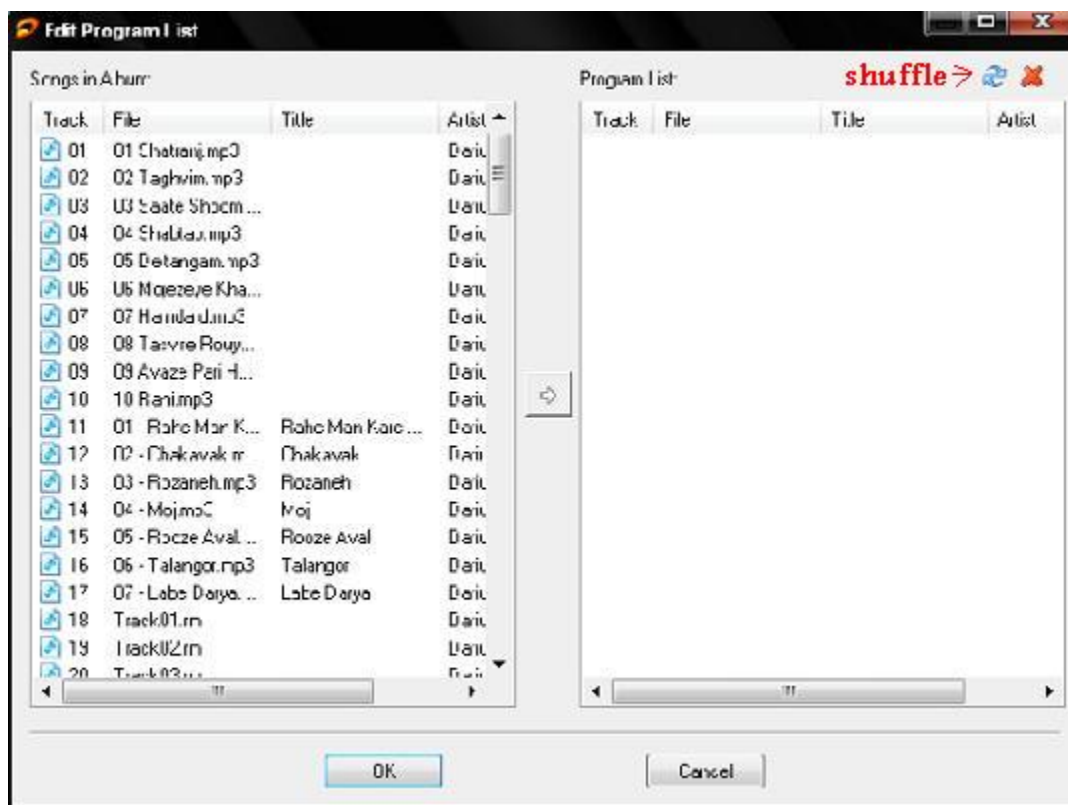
Edit Program List

Songs in Album

| Track | File | Title | Artist |
|---|---|---|---|
| 01 | 01 Chatranj.mp3 | | Dariu |
| 02 | 02 Taghvim.mp3 | | Dariu |
| 03 | 03 Saate Shoom ... | | Dariu |
| 04 | 04 Shabtab.mp3 | | Dariu |
| 05 | 05 Deltangam.mp3 | | Dariu |
| 06 | 06 Mojezeye Kha... | | Dariu |
| 07 | 07 Hamdard.mp3 | | Dariu |
| 08 | 08 Tasvire Rouy... | | Dariu |
| 09 | 09 Avaze Pari H... | | Dariu |
| 10 | 10 Rani.mp3 | | Dariu |
| 11 | 01 - Rahe Man K... | Rahe Man Kare ... | Dariu |
| 12 | 02 - Chakavak.m | Chakavak | Dariu |
| 13 | 03 - Rozaneh.mp3 | Rozaneh | Dariu |
| 14 | 04 - Moj.mp3 | Moj | Dariu |
| 15 | 05 - Rooze Aval... | Rooze Aval | Dariu |
| 16 | 06 - Talangor.mp3 | Talangor | Dariu |
| 17 | 07 - Labe Darya... | Labe Darya | Dariu |
| 18 | Track01.rm | | Dariu |
| 19 | Track02.rm | | Dariu |
| 20 | Track03.rm | | Dariu |

Program List

shuffle

| Track | File | Title | Artist |
|---|---|---|---|

OK

Cancel